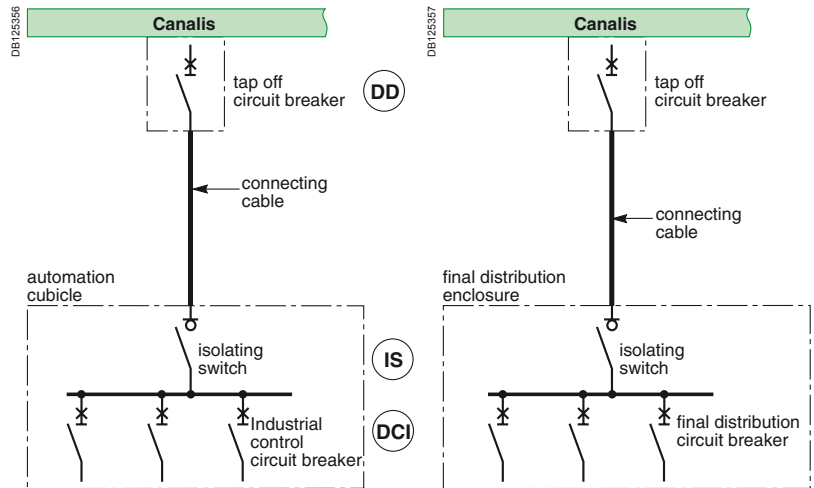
DB125356

Canalis

tap off circuit breaker

DD

connecting cable

automation cubicle

isolating switch

IS

Industrial control circuit breaker

DCI

DB125357

Canalis

tap off circuit breaker

connecting cable

final distribution enclosure

isolating switch

final distribution circuit breaker